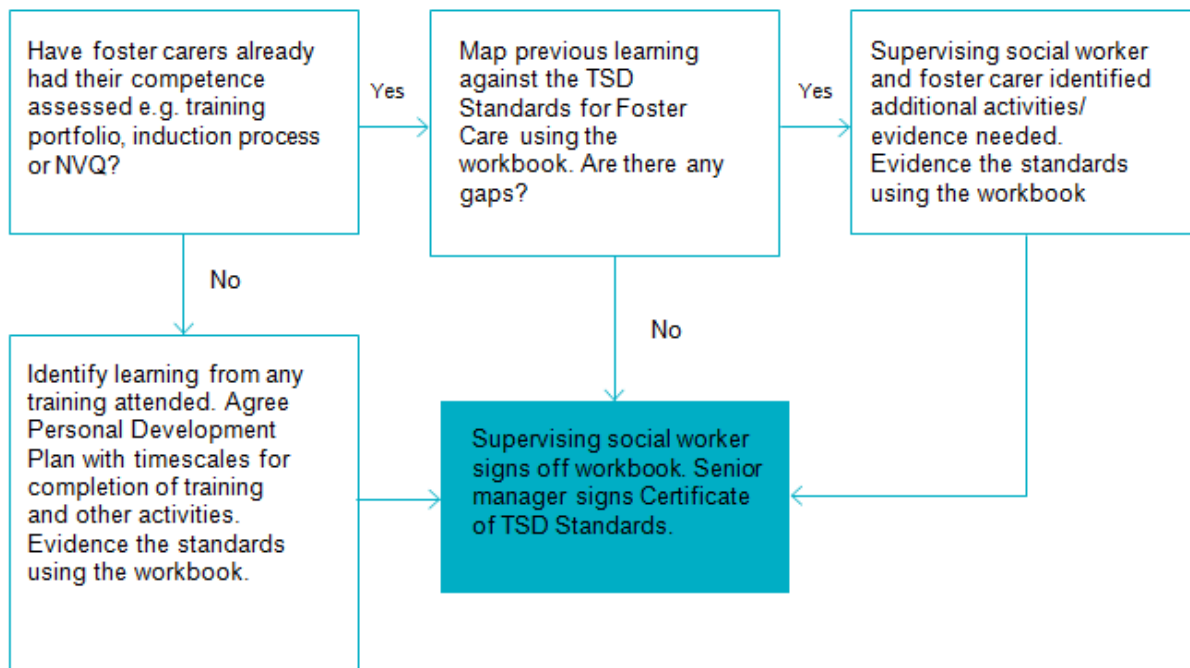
Have foster carers already had their competence assessed e.g. training portfolio, induction process or NVQ?

Yes

Map previous learning against the TSD Standards for Foster Care using the workbook. Are there any gaps?

Yes

Supervising social worker and foster carer identified additional activities/ evidence needed. Evidence the standards using the workbook

No

No

Identify learning from any training attended. Agree Personal Development Plan with timescales for completion of training and other activities. Evidence the standards using the workbook.

Supervising social worker signs off workbook. Senior manager signs Certificate of TSD Standards.